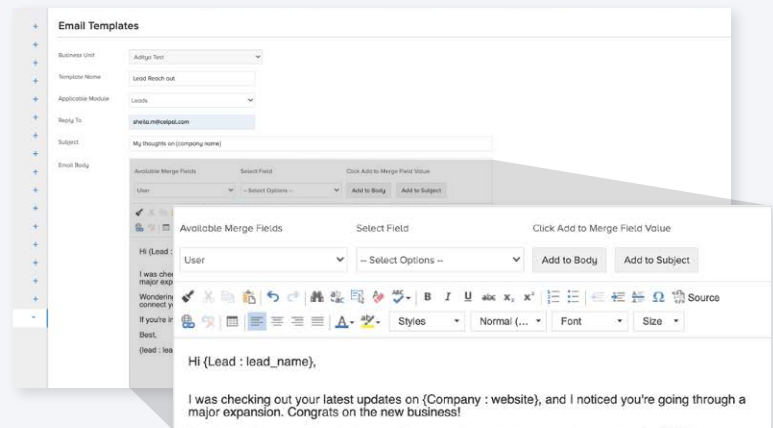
Email Templates

Business Unit
Aditya Test

Template Name
Lead Reach out

Applicable Module
Leads

Reply To
sheila.m@celpal.com

Subject
My thoughts on {company name}

Email Body

Available Merge Fields
Select Field
Click Add to Merge Field Value
User
-- Select Options --
Add to Body
Add to Subject

Hi {Lead :
I was check
major exp
Wondering
connect y
If you're in
Best,
{lead : lea

Available Merge Fields
Select Field
Click Add to Merge Field Value
User
-- Select Options --
Add to Body
Add to Subject

Source
Styles
Normal (...
Font
Size

Hi {Lead : lead_name},

I was checking out your latest updates on {Company : website}, and I noticed you're going through a major expansion. Congrats on the new business!